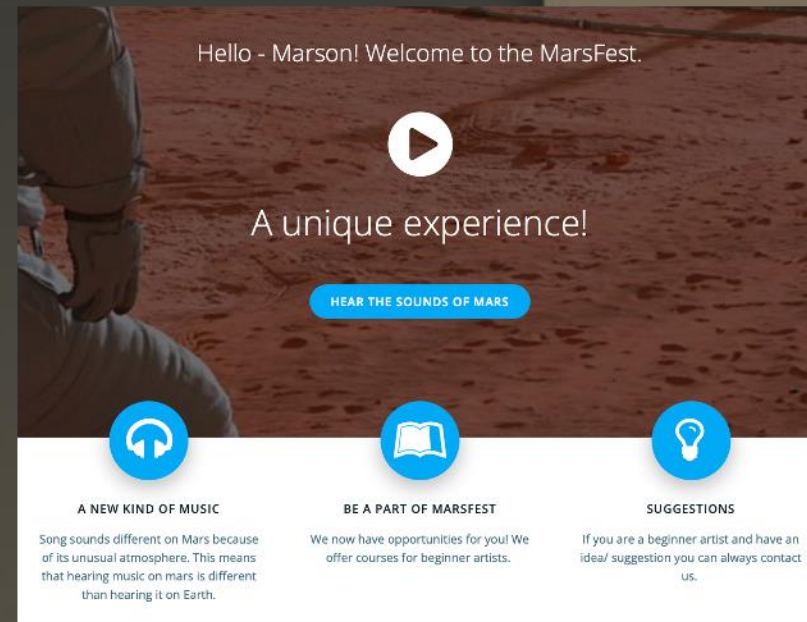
Hello - Marson! Welcome to the MarsFest.

A unique experience!

HEAR THE SOUNDS OF MARS

A NEW KIND OF MUSIC

Song sounds different on Mars because of its unusual atmosphere. This means that hearing music on mars is different than hearing it on Earth.

BE A PART OF MARSFEST

We now have opportunities for you! We offer courses for beginner artists.

SUGGESTIONS

If you are a beginner artist and have an idea/ suggestion you can always contact us.